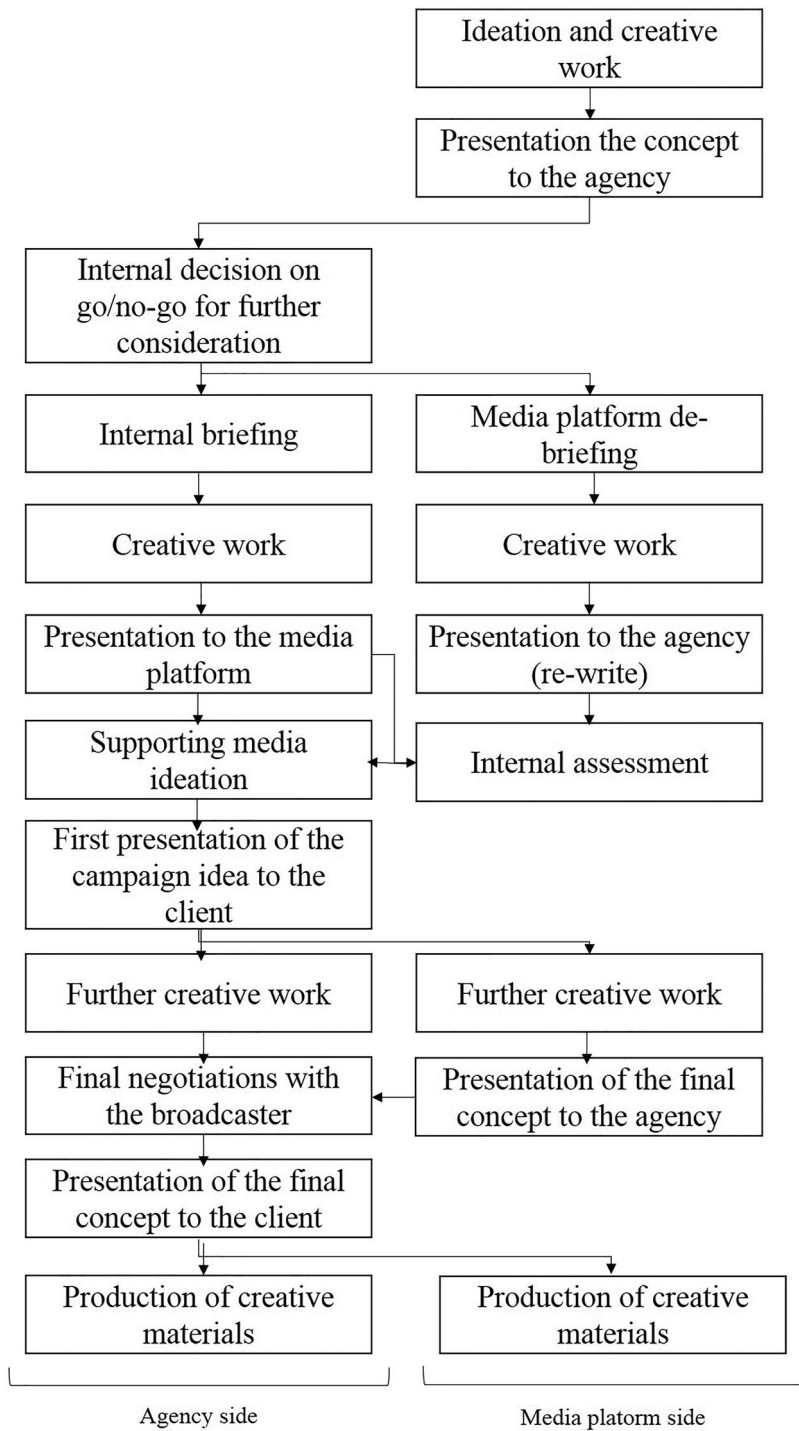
Ideation and creative work

Presentation the concept to the agency

Internal decision on go/no-go for further consideration

Internal briefing

Media platform de-briefing

Creative work

Creative work

Presentation to the media platform

Presentation to the agency (re-write)

Supporting media ideation

Internal assessment

First presentation of the campaign idea to the client

Further creative work

Further creative work

Final negotiations with the broadcaster

Presentation of the final concept to the agency

Presentation of the final concept to the client

Production of creative materials

Production of creative materials

Agency side

Media platorm side